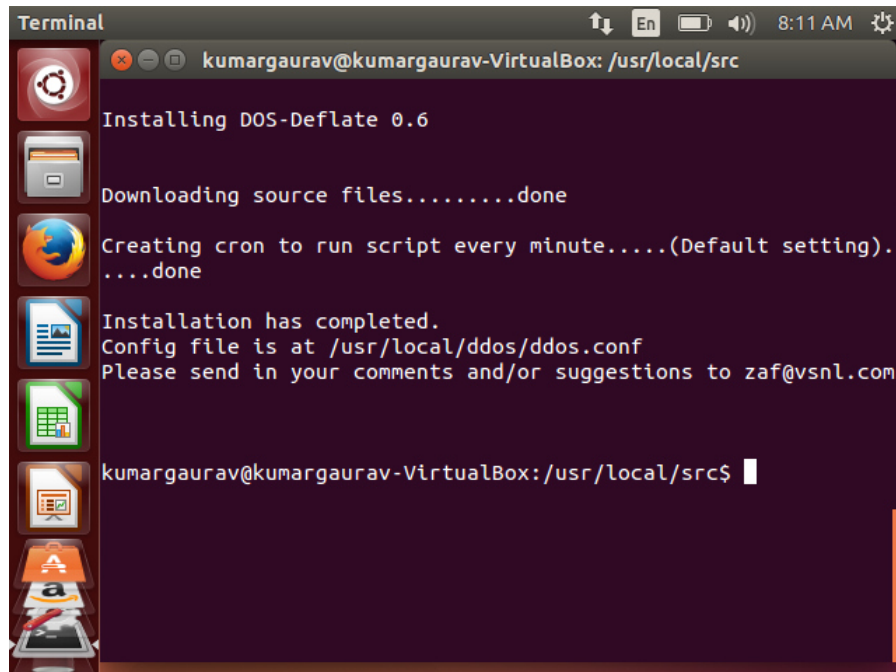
Terminal En 8:11 AM

kumargaurav@kumargaurav-VirtualBox: /usr/local/src

Installing DOS-Deflate 0.6

Downloading source files.........done

Creating cron to run script every minute.....(Default setting).
....done

Installation has completed.
Config file is at /usr/local/ddos/ddos.conf
Please send in your comments and/or suggestions to zaf@vsnl.com

kumargaurav@kumargaurav-VirtualBox:/usr/local/src$